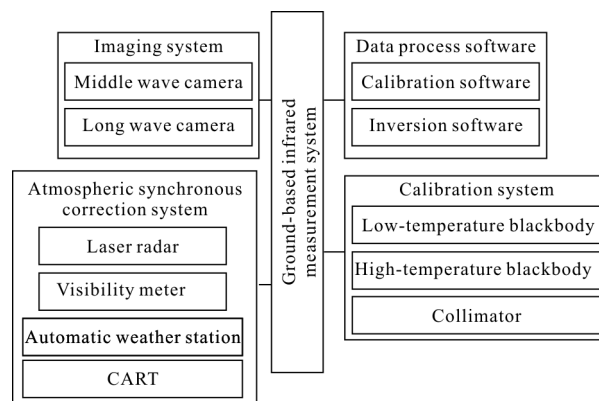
Imaging system

Middle wave camera

Long wave camera

Ground-based infrared measurement system

Data process software

Calibration software

Inversion software

Atmospheric synchronous correction system

Laser radar

Visibility meter

Automatic weather station

CART

Calibration system

Low-temperature blackbody

High-temperature blackbody

Collimator